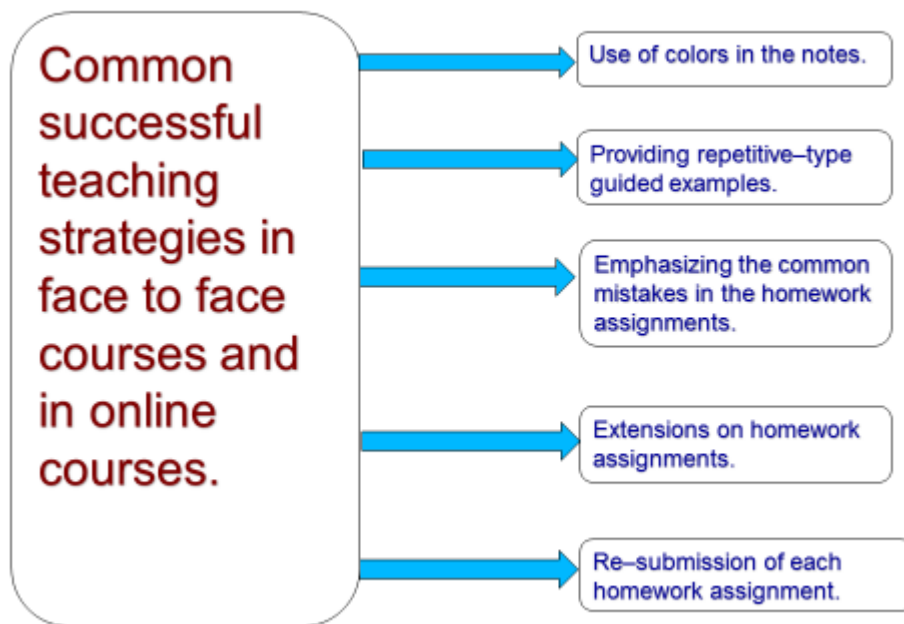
Common successful teaching strategies in face to face courses and in online courses.

Use of colors in the notes.

Providing repetitive–type guided examples.

Emphasizing the common mistakes in the homework assignments.

Extensions on homework assignments.

Re–submission of each homework assignment.